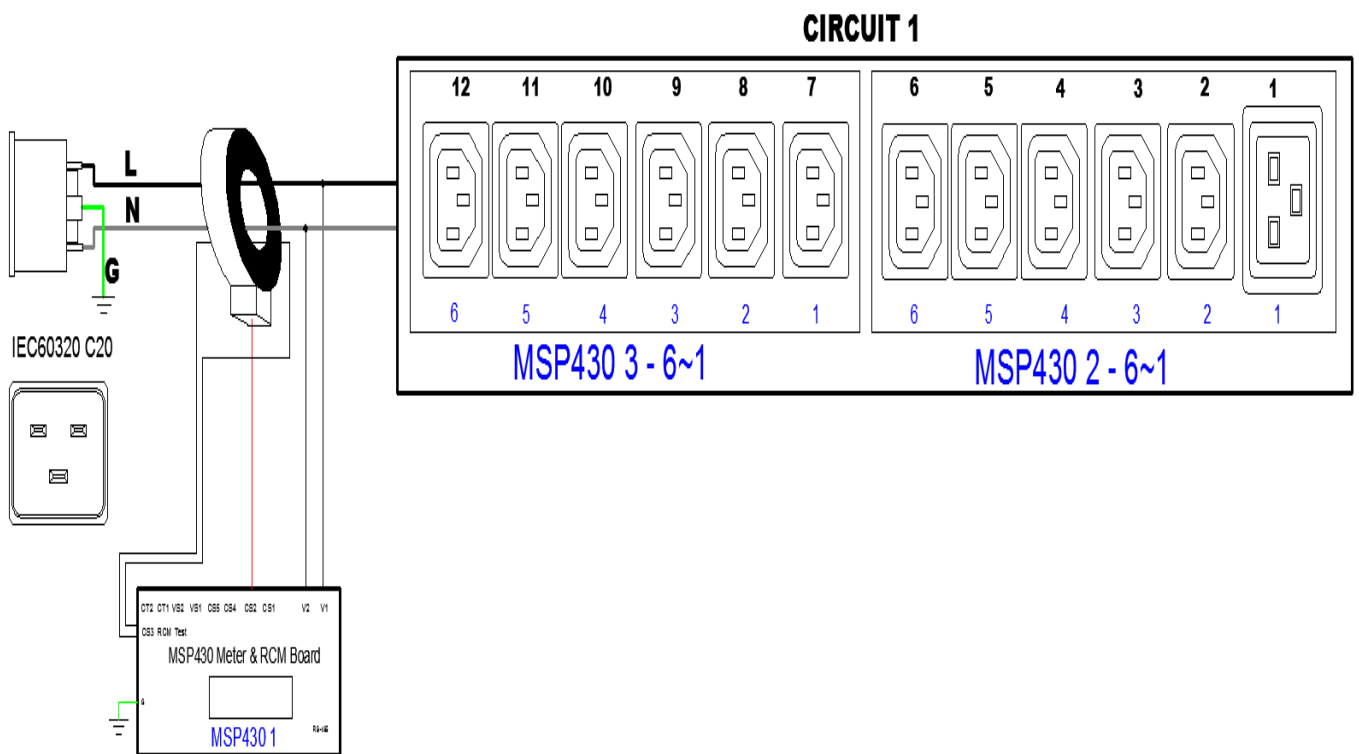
CIRCUIT 1

L
N
G

IEC60320 C20

12 11 10 9 8 7 6 5 4 3 2 1

6 5 4 3 2 1
MSP430 3 - 6~1

6 5 4 3 2 1
MSP430 2 - 6~1

CT2 CT1 VS2 VS1 CS5 CS4 CS2 CS1 V2 V1
CS3 RCM Test
MSP430 Meter & RCM Board
MSP430 1
RS-485